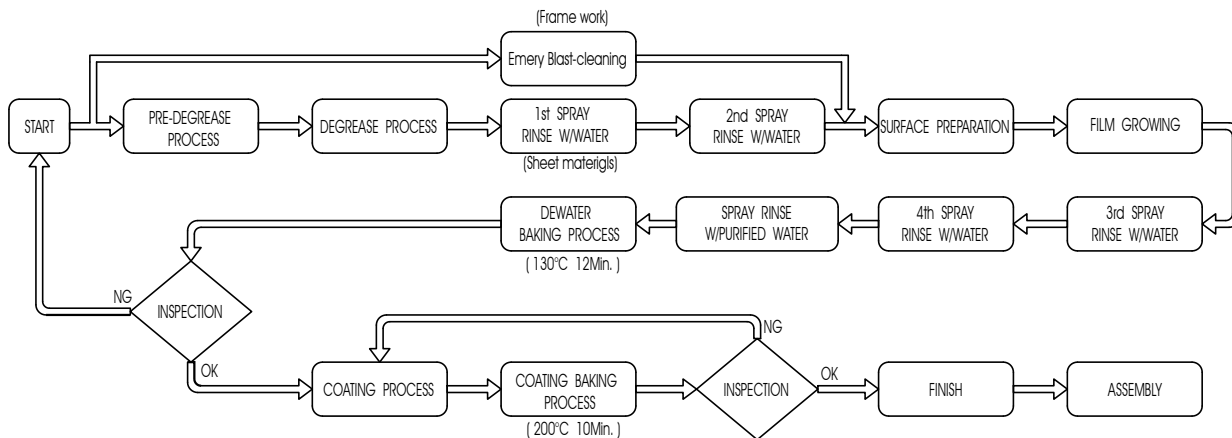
(Frame work)

Emery Blast-cleaning

START

PRE-DEGREASE PROCESS

DEGREASE PROCESS

1st SPRAY RINSE W/WATER

(Sheet materigls)

2nd SPRAY RINSE W/WATER

SURFACE PREPARATION

FILM GROWING

3rd SPRAY RINSE W/WATER

4th SPRAY RINSE W/WATER

SPRAY RINSE W/PURIFIED WATER

DEWATER BAKING PROCESS

( 130°C 12Min. )

NG

INSPECTION

OK

COATING PROCESS

COATING BAKING PROCESS

( 200°C 10Min. )

NG

INSPECTION

OK

FINISH

ASSEMBLY